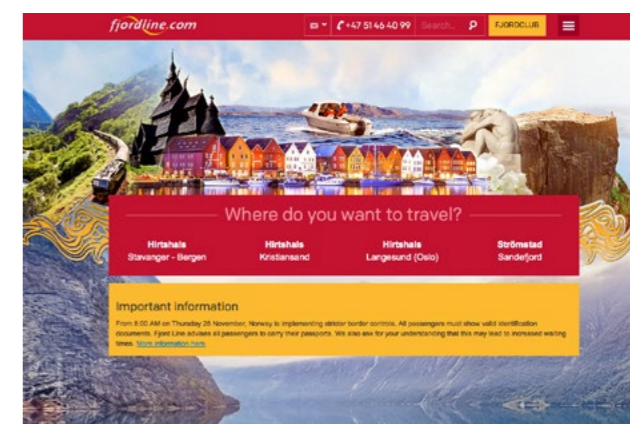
fjordline.com

+47 51 46 40 99 Search... FJORDCLUB

Where do you want to travel?

Hirtshals
Stavanger - Bergen

Hirtshals
Kristiansand

Hirtshals
Langesund (Oslo)

Strömstad
Sandefjord

Important information

From 8:00 AM on Thursday 26 November, Norway is implementing stricter border controls. All passengers must show valid identification documents. Fjord Line advises all passengers to carry their passports. We also ask for your understanding that this may lead to increased waiting times. More information here.